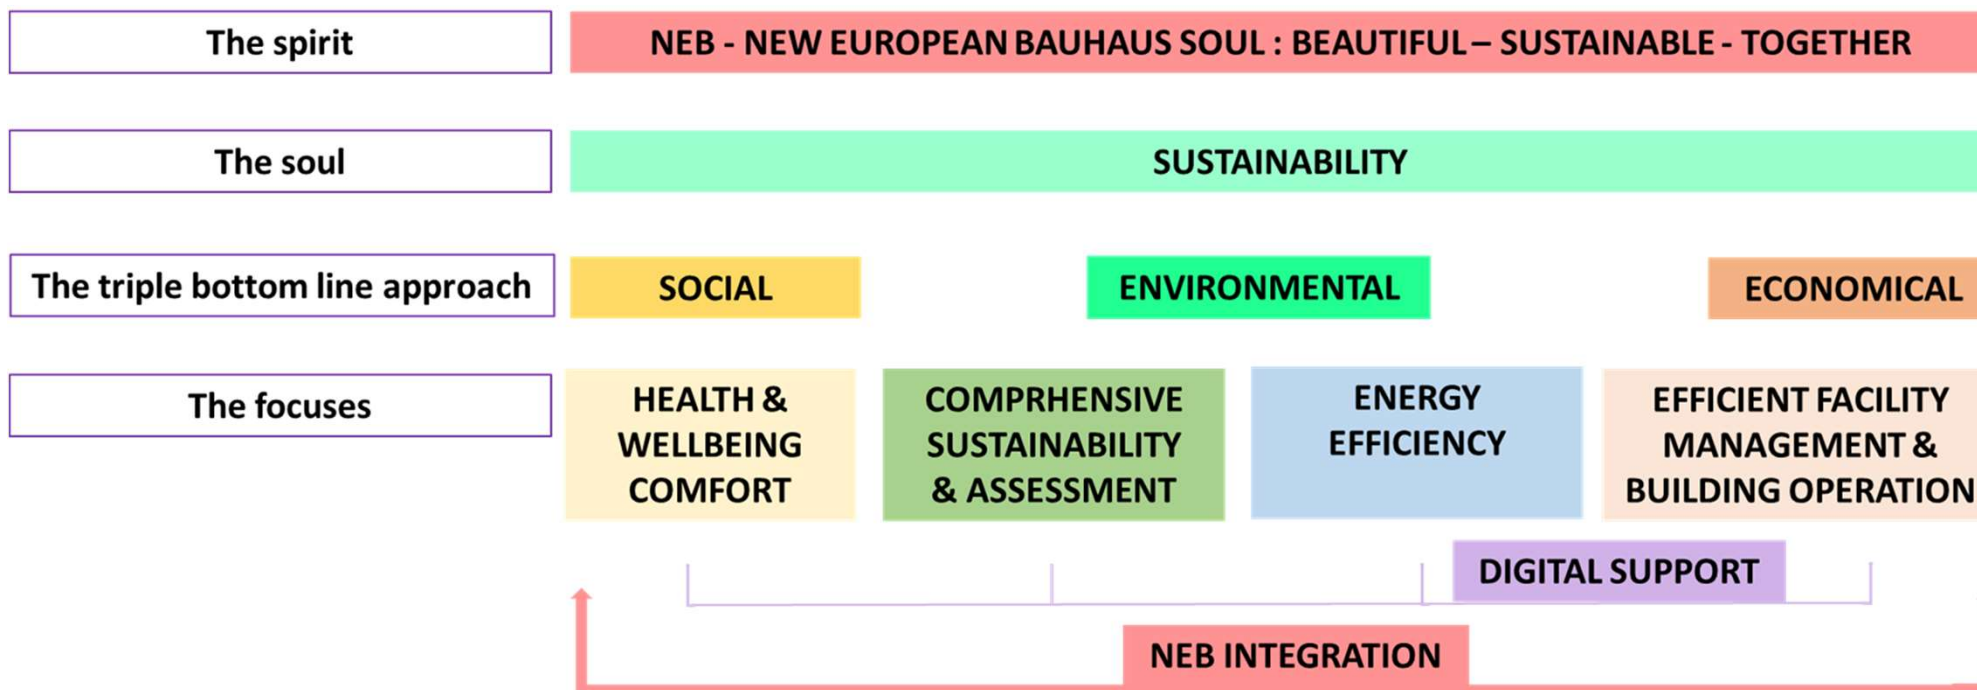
The spirit

NEB - NEW EUROPEAN BAUHAUS SOUL : BEAUTIFUL – SUSTAINABLE - TOGETHER

The soul

SUSTAINABILITY

The triple bottom line approach

SOCIAL

ENVIRONMENTAL

ECONOMICAL

The focuses

HEALTH & WELLBEING COMFORT

COMPRHENSIVE SUSTAINABILITY & ASSESSMENT

ENERGY EFFICIENCY

EFFICIENT FACILITY MANAGEMENT & BUILDING OPERATION

DIGITAL SUPPORT

NEB INTEGRATION